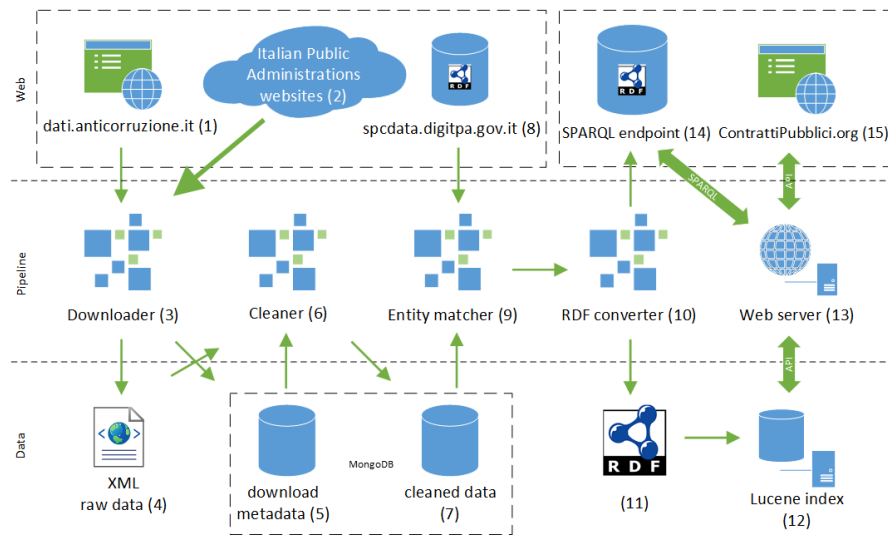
Web

dati.anticorruzione.it (1)

Italian Public Administrations websites (2)

RDF

spcdata.digitpa.gov.it (8)

RDF

SPARQL endpoint (14)

ContrattiPubblici.org (15)

SPARQL

API

Pipeline

Downloader (3)

Cleaner (6)

Entity matcher (9)

RDF converter (10)

Web server (13)

API

Data

XML raw data (4)

download metadata (5)

MongoDB

cleaned data (7)

RDF

(11)

Lucene index (12)